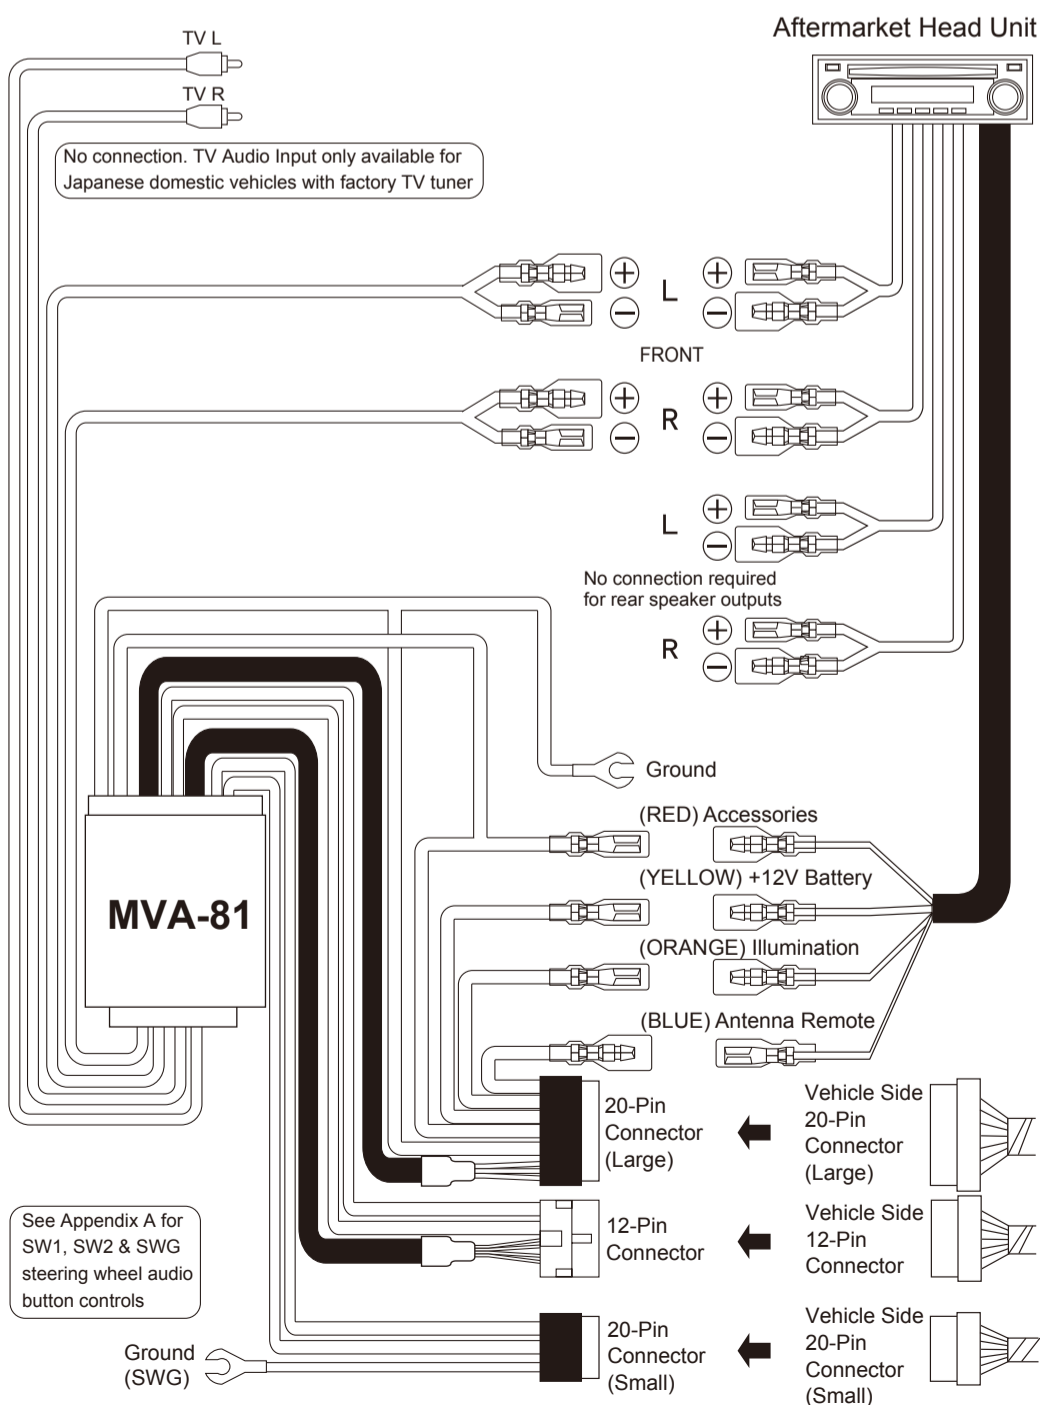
Aftermarket Head Unit

TV L

TV R

No connection. TV Audio Input only available for Japanese domestic vehicles with factory TV tuner

+ L +
− −

FRONT

+ R +
− −

L +
−

No connection required for rear speaker outputs

R +
−

Ground

(RED) Accessories

(YELLOW) +12V Battery

MVA-81

(ORANGE) Illumination

(BLUE) Antenna Remote

20-Pin Connector (Large)

Vehicle Side 20-Pin Connector (Large)

See Appendix A for SW1, SW2 & SWG steering wheel audio button controls

12-Pin Connector

Vehicle Side 12-Pin Connector

Ground (SWG)

20-Pin Connector (Small)

Vehicle Side 20-Pin Connector (Small)